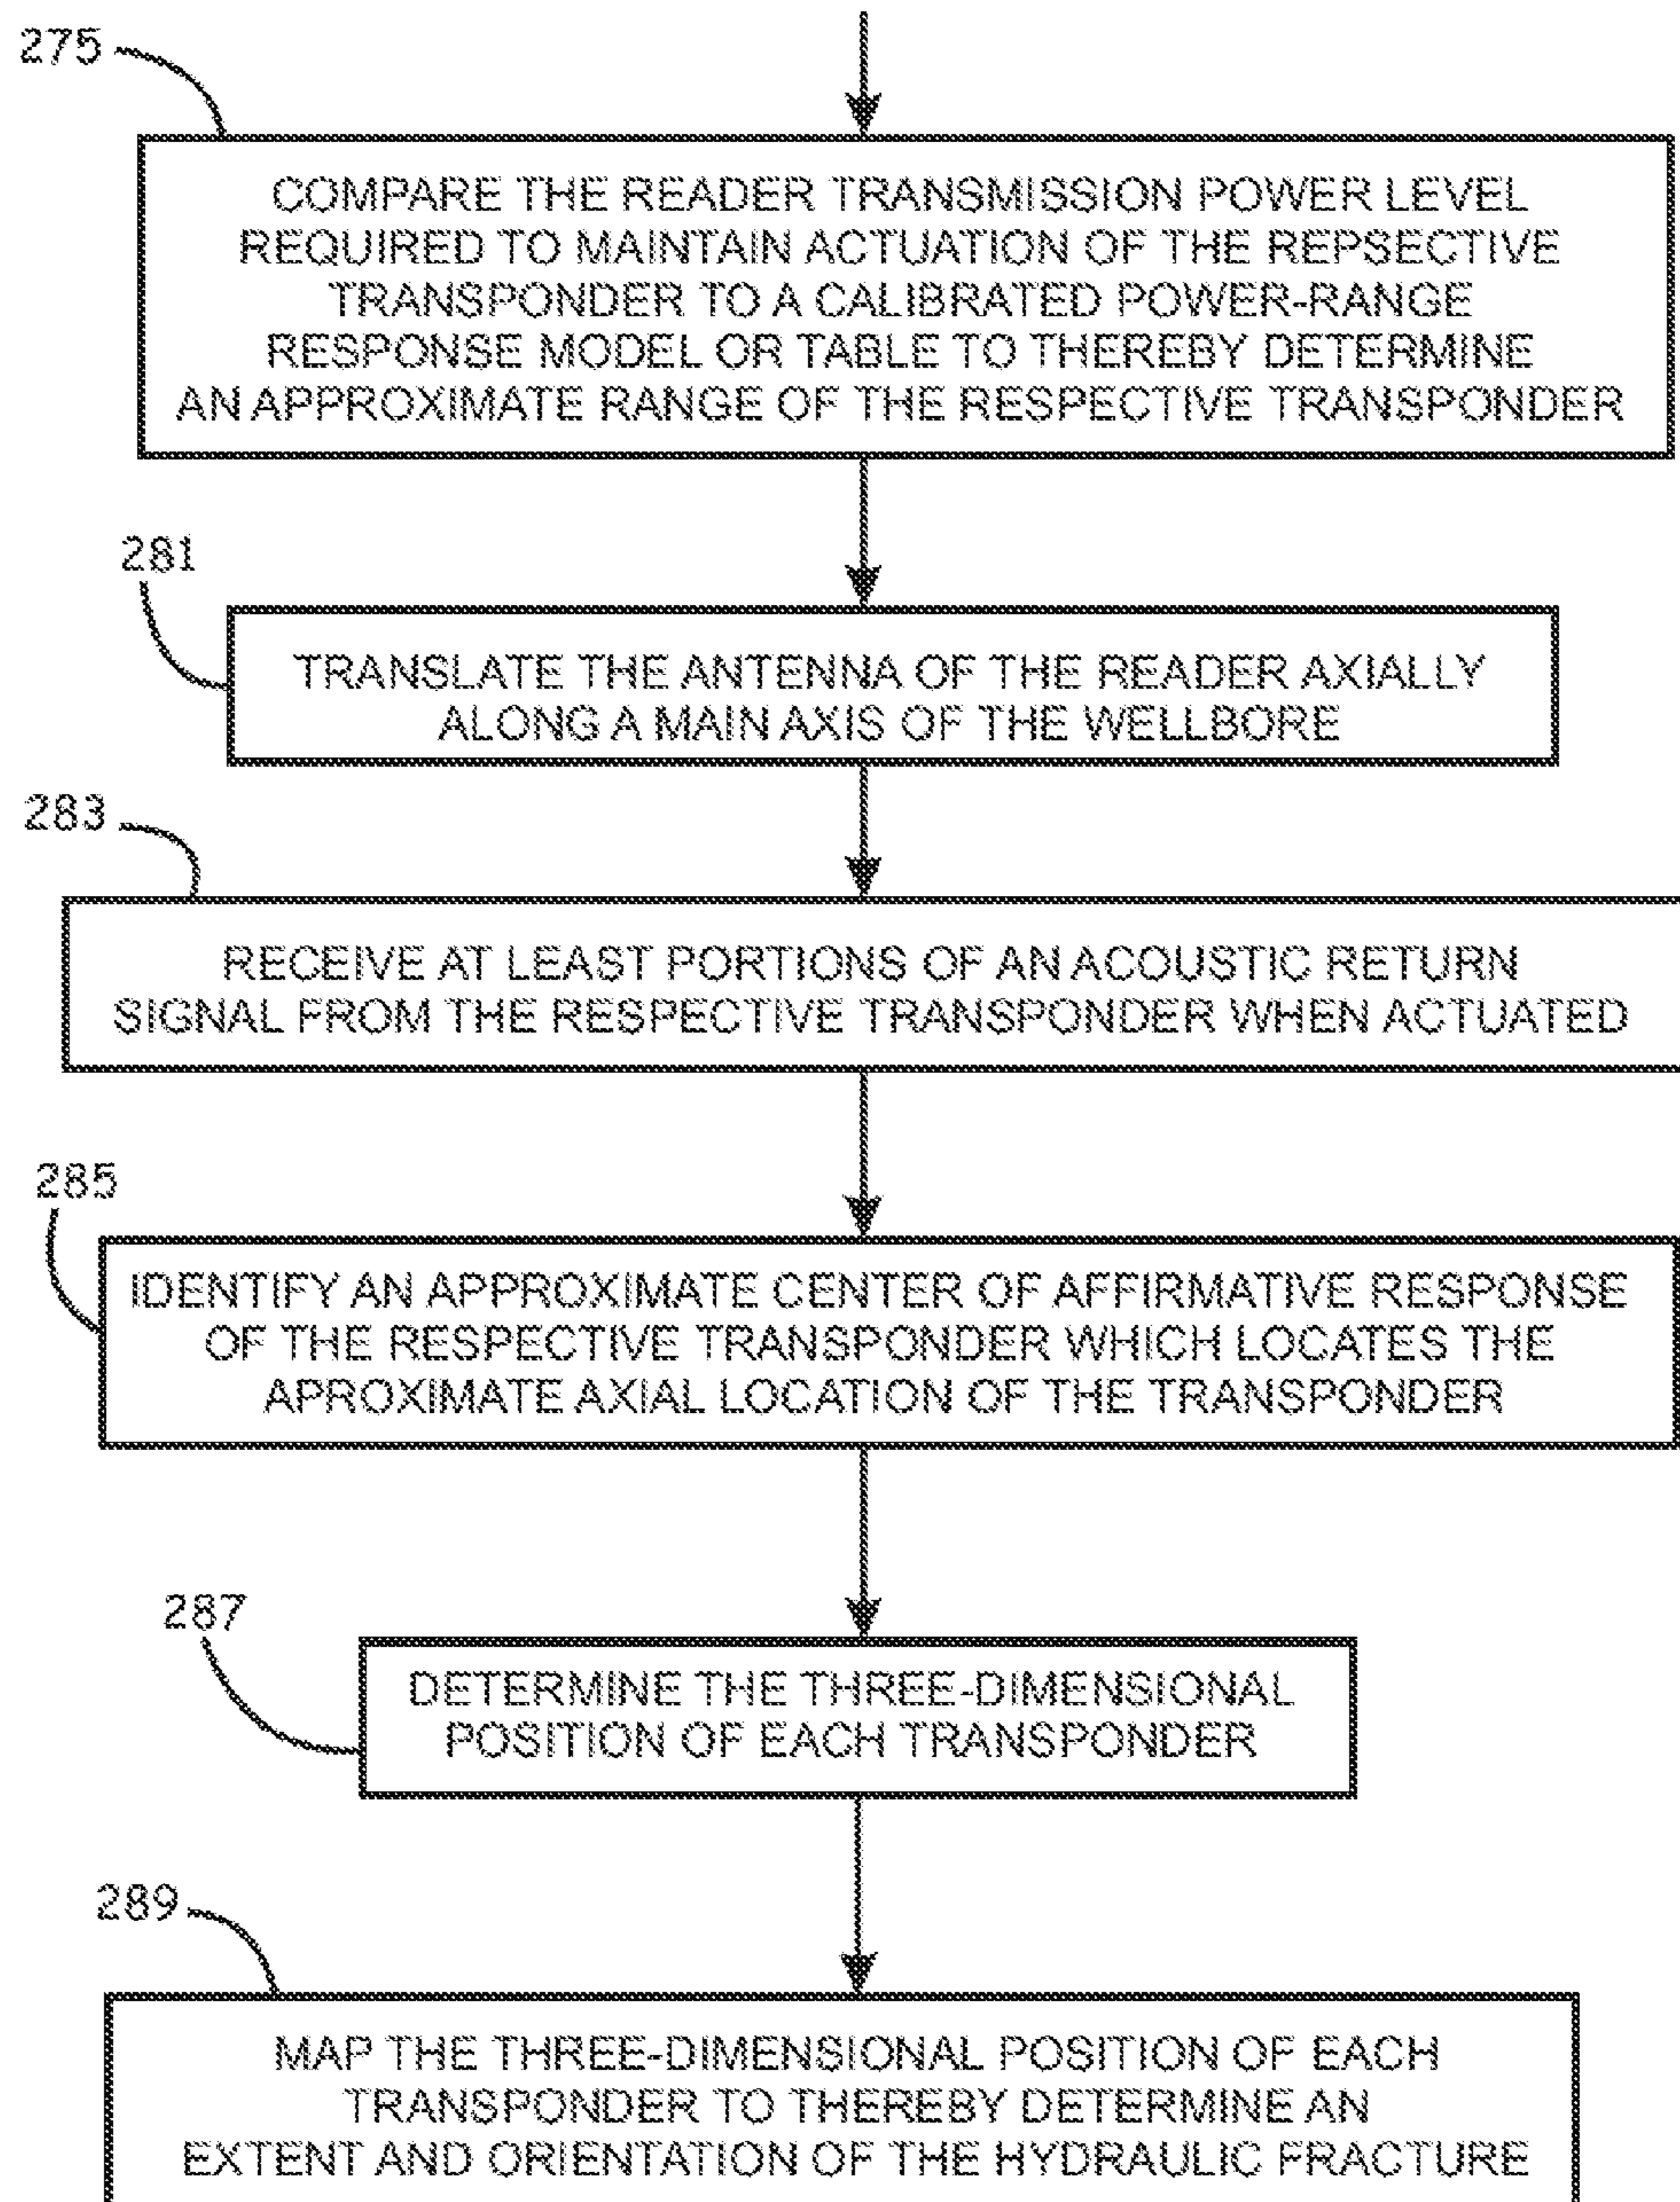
275

COMPARE THE READER TRANSMISSION POWER LEVEL REQUIRED TO MAINTAIN ACTUATION OF THE REPSECTIVE TRANSPONDER TO A CALIBRATED POWER-RANGE RESPONSE MODEL OR TABLE TO THEREBY DETERMINE AN APPROXIMATE RANGE OF THE RESPECTIVE TRANSPONDER

281

TRANSLATE THE ANTENNA OF THE READER AXIALLY ALONG A MAIN AXIS OF THE WELLBORE

283

RECEIVE AT LEAST PORTIONS OF AN ACOUSTIC RETURN SIGNAL FROM THE RESPECTIVE TRANSPONDER WHEN ACTUATED

285

IDENTIFY AN APPROXIMATE CENTER OF AFFIRMATIVE RESPONSE OF THE RESPECTIVE TRANSPONDER WHICH LOCATES THE APROXIMATE AXIAL LOCATION OF THE TRANSPONDER

287

DETERMINE THE THREE-DIMENSIONAL POSITION OF EACH TRANSPONDER

289

MAP THE THREE-DIMENSIONAL POSITION OF EACH TRANSPONDER TO THEREBY DETERMINE AN EXTENT AND ORIENTATION OF THE HYDRAULIC FRACTURE